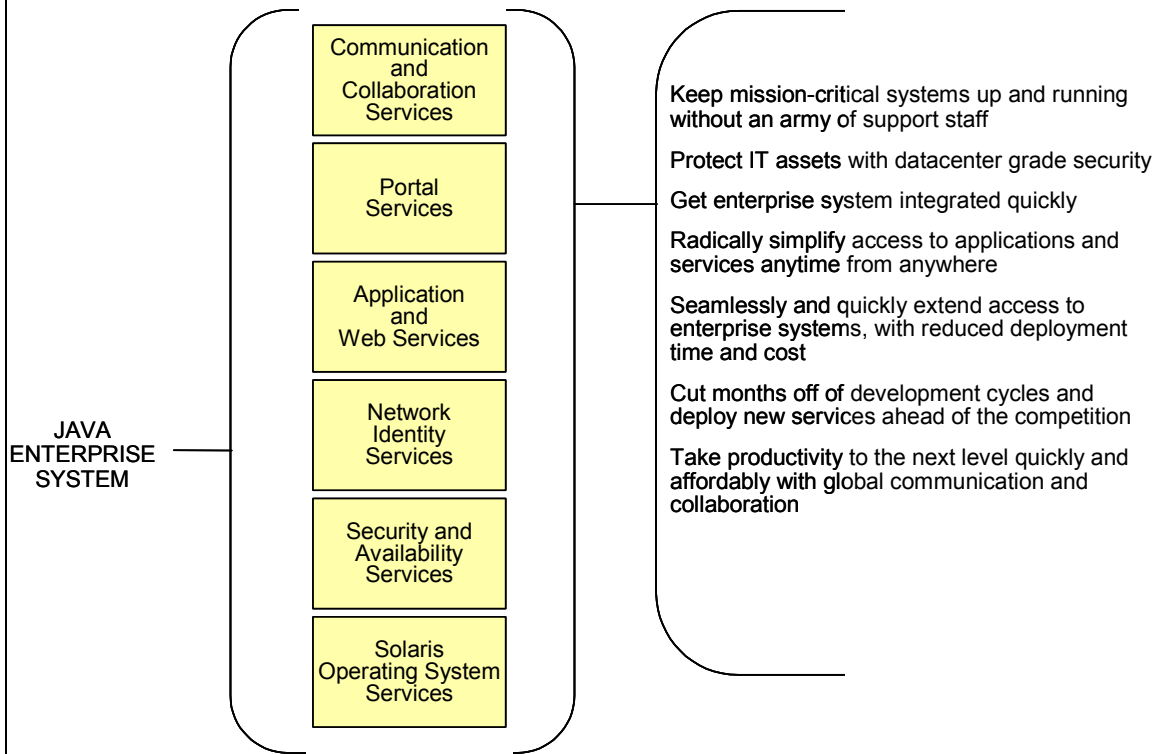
JAVA ENTERPRISE SYSTEM

Communication and Collaboration Services

Portal Services

Application and Web Services

Network Identity Services

Security and Availability Services

Solaris Operating System Services

Keep mission-critical systems up and running without an army of support staff

Protect IT assets with datacenter grade security

Get enterprise system integrated quickly

Radically simplify access to applications and services anytime from anywhere

Seamlessly and quickly extend access to enterprise systems, with reduced deployment time and cost

Cut months off of development cycles and deploy new services ahead of the competition

Take productivity to the next level quickly and affordably with global communication and collaboration